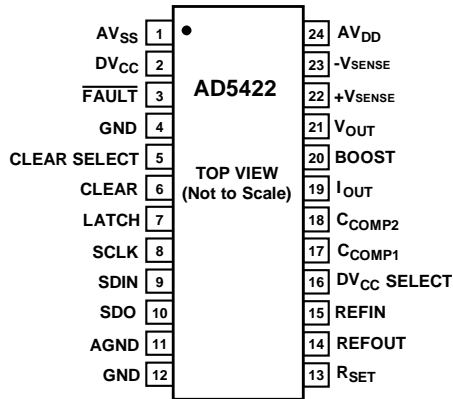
$AV_{SS}$ 1
$DV_{CC}$ 2
$\overline{FAULT}$ 3
GND 4
CLEAR SELECT 5
CLEAR 6
LATCH 7
SCLK 8
SDIN 9
SDO 10
AGND 11
GND 12

AD5422

TOP VIEW
(Not to Scale)

24 $AV_{DD}$
23 -VSENSE
22 +VSENSE
21 $V_{OUT}$
20 BOOST
19 $I_{OUT}$
18 $C_{COMP2}$
17 $C_{COMP1}$
16 $DV_{CC}$ SELECT
15 REFIN
14 REFOUT
13 $R_{SET}$